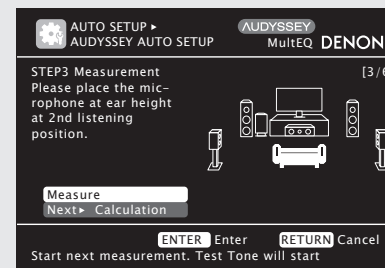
AUTO SETUP ▸
AUDYSSEY AUTO SETUP

AUDYSSEY
MultEQ DENON

STEP3 Measurement
[3/6

Please place the microphone at ear height at 2nd listening position.

Measure
Next ▸ Calculation

ENTER Enter RETURN Cancel
Start next measurement. Test Tone will start